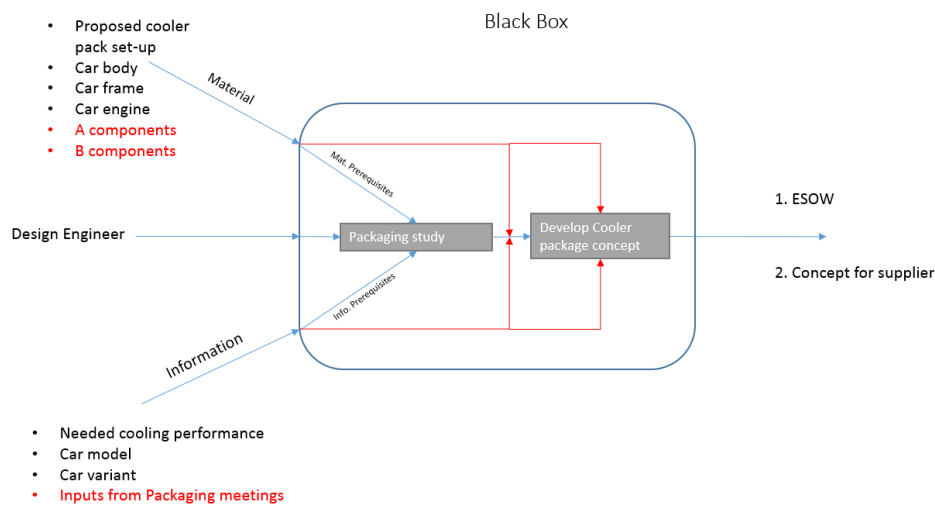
- Proposed cooler pack set-up
- Car body
- Car frame
- Car engine
- A components
- B components

Black Box

Material

Mat. Prerequisites

Design Engineer

Packaging study

Develop Cooler package concept

Info. Prerequisites

Information

1. ESOW

2. Concept for supplier

- Needed cooling performance
- Car model
- Car variant
- Inputs from Packaging meetings